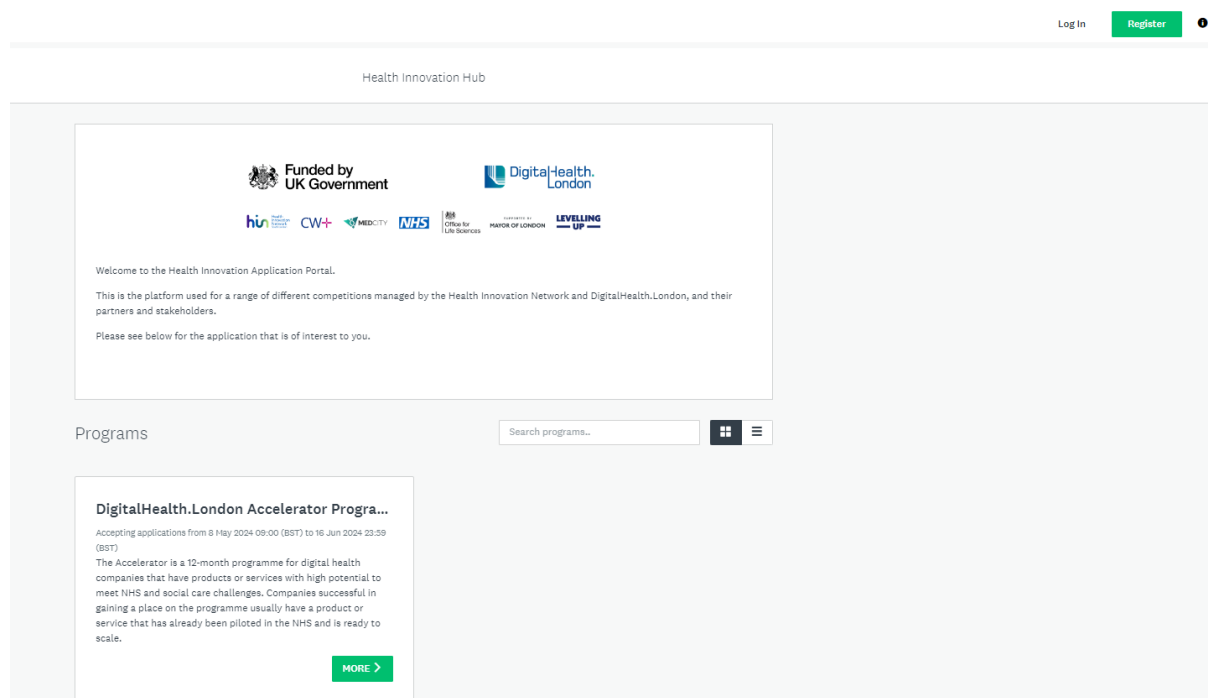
Log In Register

Health Innovation Hub

Funded by UK Government

DigitalHealth. London

hin CW+ MEDCITY NHS Office for Life Sciences SUPPORTED BY MAYOR OF LONDON LEVELLING UP

Welcome to the Health Innovation Application Portal.

This is the platform used for a range of different competitions managed by the Health Innovation Network and DigitalHealth.London, and their partners and stakeholders.

Please see below for the application that is of interest to you.

Programs

Search programs..

DigitalHealth.London Accelerator Progra...

Accepting applications from 8 May 2024 09:00 (BST) to 16 Jun 2024 23:59 (BST)

The Accelerator is a 12-month programme for digital health companies that have products or services with high potential to meet NHS and social care challenges. Companies successful in gaining a place on the programme usually have a product or service that has already been piloted in the NHS and is ready to scale.

MORE